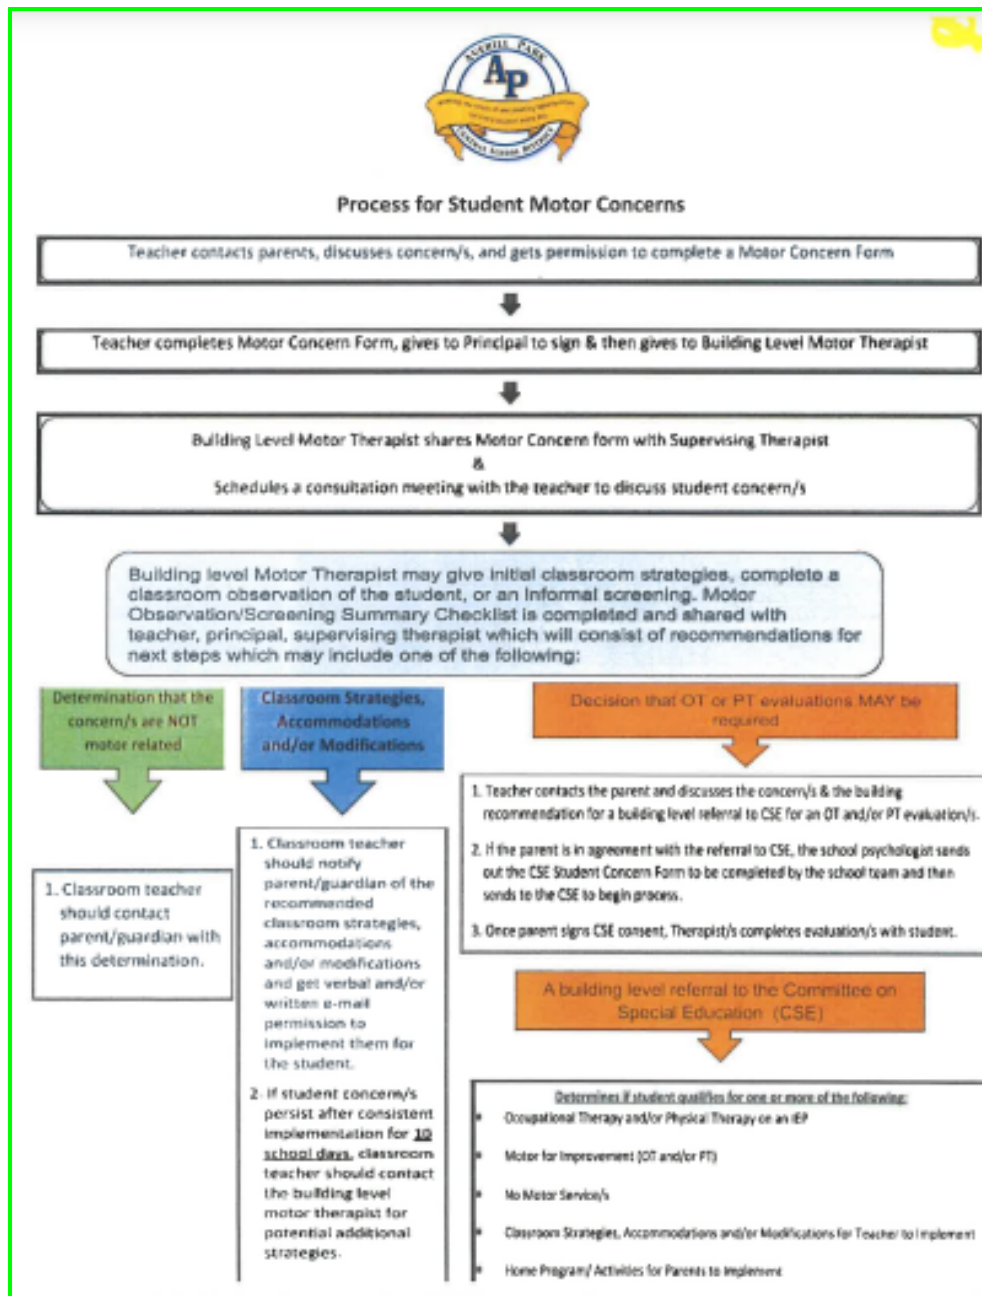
AVERILL PARK
AP
CENTRAL SCHOOL DISTRICT

Process for Student Motor Concerns

Teacher contacts parents, discusses concern/s, and gets permission to complete a Motor Concern Form

Teacher completes Motor Concern Form, gives to Principal to sign & then gives to Building Level Motor Therapist

Building Level Motor Therapist shares Motor Concern form with Supervising Therapist
&
Schedules a consultation meeting with the teacher to discuss student concern/s

Building level Motor Therapist may give initial classroom strategies, complete a classroom observation of the student, or an informal screening. Motor Observation/Screening Summary Checklist is completed and shared with teacher, principal, supervising therapist which will consist of recommendations for next steps which may include one of the following:

Determination that the concern/s are NOT motor related

1. Classroom teacher should contact parent/guardian with this determination.

Classroom Strategies, Accommodations and/or Modifications

1. Classroom teacher should notify parent/guardian of the recommended classroom strategies, accommodations and/or modifications and get verbal and/or written e-mail permission to implement them for the student.

2. If student concern/s persist after consistent implementation for 10 school days, classroom teacher should contact the building level motor therapist for potential additional strategies.

Decision that OT or PT evaluations MAY be required

1. Teacher contacts the parent and discusses the concern/s & the building recommendation for a building level referral to CSE for an OT and/or PT evaluation/s.

2. If the parent is in agreement with the referral to CSE, the school psychologist sends out the CSE Student Concern Form to be completed by the school team and then sends to the CSE to begin process.

3. Once parent signs CSE consent, Therapist/s completes evaluation/s with student.

A building level referral to the Committee on Special Education (CSE)

Determines if student qualifies for one or more of the following:
• Occupational Therapy and/or Physical Therapy on an IEP
• Motor for Improvement (OT and/or PT)
• No Motor Service/s
• Classroom Strategies, Accommodations and/or Modifications for Teacher to Implement
• Home Program/ Activities for Parents to Implement